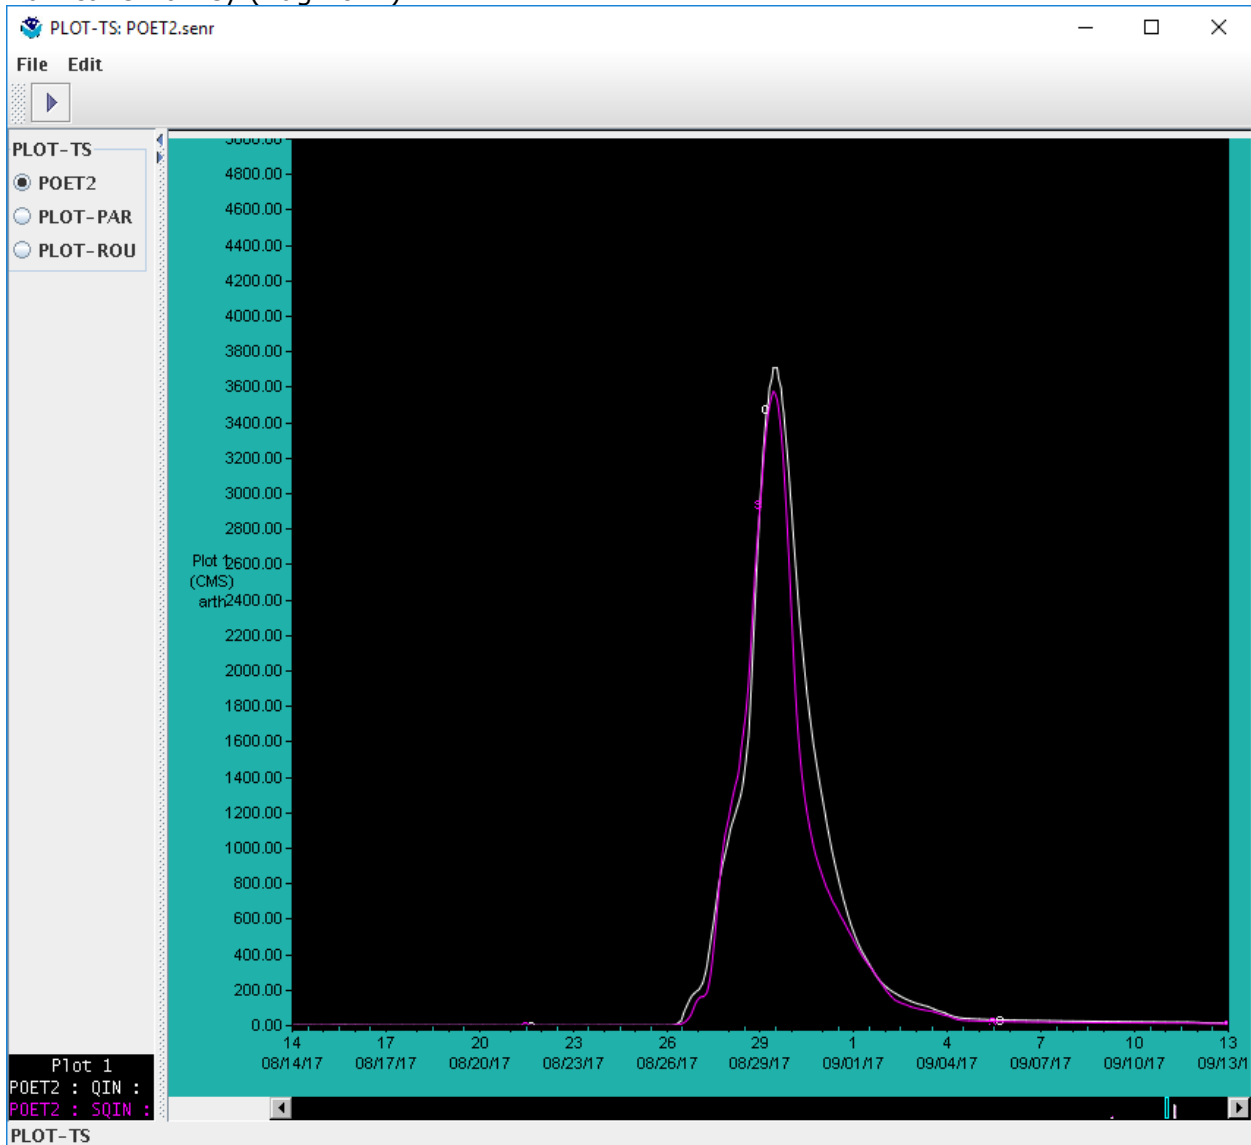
PLOT-TS: POET2.senr

File Edit

PLOT-TS
POET2
PLOT-PAR
PLOT-ROU

4800.00
4600.00
4400.00
4200.00
4000.00
3800.00
3600.00
3400.00
3200.00
3000.00
2800.00
Plot 1 2600.00
(CMS)
arth 2400.00
2200.00
2000.00
1800.00
1600.00
1400.00
1200.00
1000.00
800.00
600.00
400.00
200.00
0.00

14 08/14/17
17 08/17/17
20 08/20/17
23 08/23/17
26 08/26/17
29 08/29/17
1 09/01/17
4 09/04/17
7 09/07/17
10 09/10/17
13 09/13/1

Plot 1
POET2 : QIN :
POET2 : SQIN :

PLOT-TS